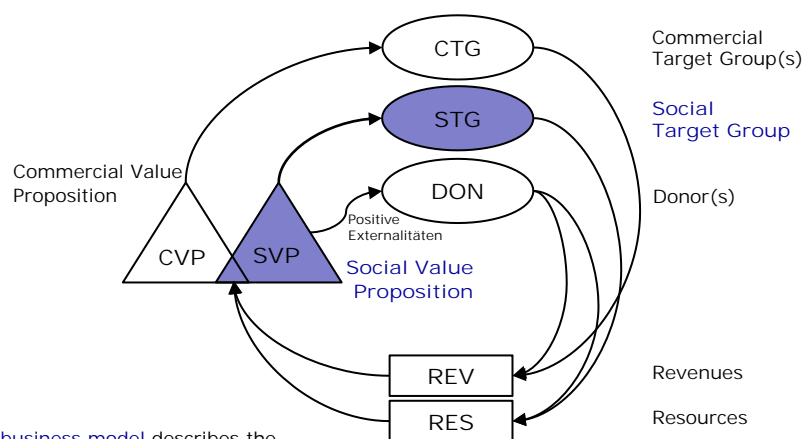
CTG

Commercial Target Group(s)

STG

Social Target Group

DON

Donor(s)

Commercial Value Proposition

Positive Externalitäten

CVP

SVP

Social Value Proposition

REV

Revenues

RES

Resources

business model describes the